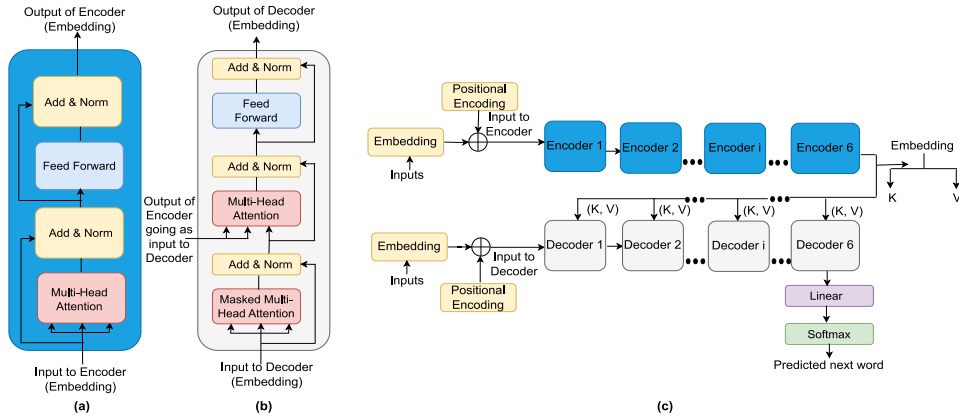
Output of Encoder (Embedding)

Add & Norm

Feed Forward

Add & Norm

Multi-Head Attention

Input to Encoder (Embedding)

(a)

Output of Decoder (Embedding)

Add & Norm

Feed Forward

Add & Norm

Multi-Head Attention

Output of Encoder going as input to Decoder

Add & Norm

Masked Multi-Head Attention

Input to Decoder (Embedding)

(b)

Positional Encoding

Embedding

Inputs

Input to Encoder

Encoder 1

Encoder 2

Encoder i

Encoder 6

Embedding

K

V

(K, V)

(K, V)

(K, V)

(K, V)

Embedding

Inputs

Decoder 1

Decoder 2

Decoder i

Decoder 6

Input to Decoder

Positional Encoding

Linear

Softmax

Predicted next word

(c)